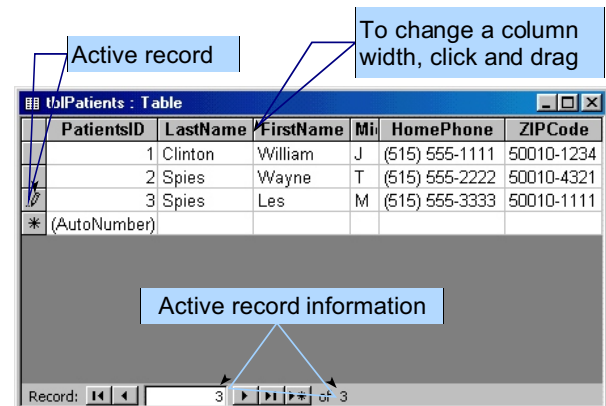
Active record

To change a column width, click and drag

tblPatients : Table

| | PatientsID | LastName | FirstName | Mi | HomePhone | ZIPCode |
|---|---|---|---|---|---|---|
| | 1 | Clinton | William | J | (515) 555-1111 | 50010-1234 |
| | 2 | Spies | Wayne | T | (515) 555-2222 | 50010-4321 |
| | 3 | Spies | Les | M | (515) 555-3333 | 50010-1111 |
| * | (AutoNumber) | | | | | |

Active record information

Record: 3 of 3